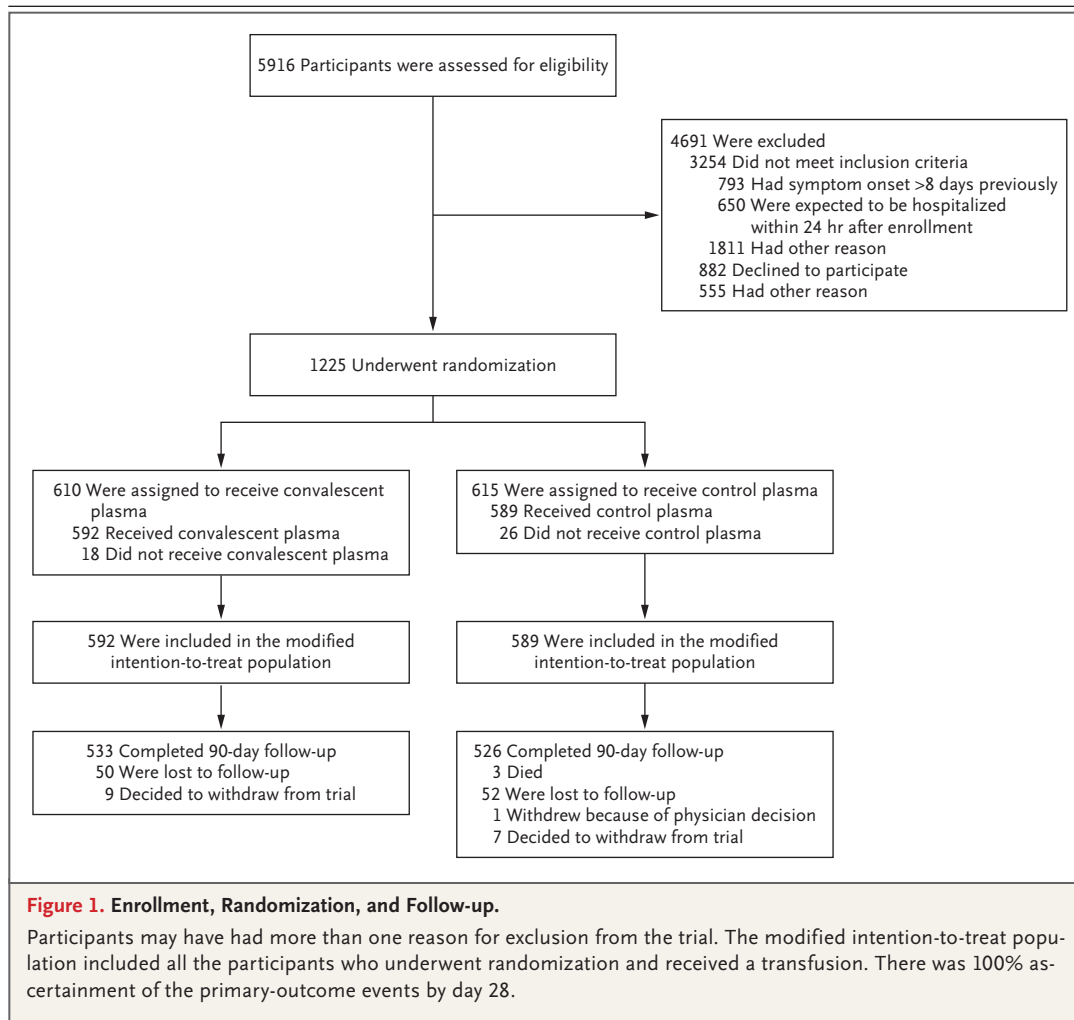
5916 Participants were assessed for eligibility

4691 Were excluded
3254 Did not meet inclusion criteria
793 Had symptom onset >8 days previously
650 Were expected to be hospitalized within 24 hr after enrollment
1811 Had other reason
882 Declined to participate
555 Had other reason

1225 Underwent randomization

610 Were assigned to receive convalescent plasma
592 Received convalescent plasma
18 Did not receive convalescent plasma

615 Were assigned to receive control plasma
589 Received control plasma
26 Did not receive control plasma

592 Were included in the modified intention-to-treat population

589 Were included in the modified intention-to-treat population

533 Completed 90-day follow-up
50 Were lost to follow-up
9 Decided to withdraw from trial

526 Completed 90-day follow-up
3 Died
52 Were lost to follow-up
1 Withdrew because of physician decision
7 Decided to withdraw from trial

Figure 1. Enrollment, Randomization, and Follow-up.

Participants may have had more than one reason for exclusion from the trial. The modified intention-to-treat population included all the participants who underwent randomization and received a transfusion. There was 100% ascertainment of the primary-outcome events by day 28.